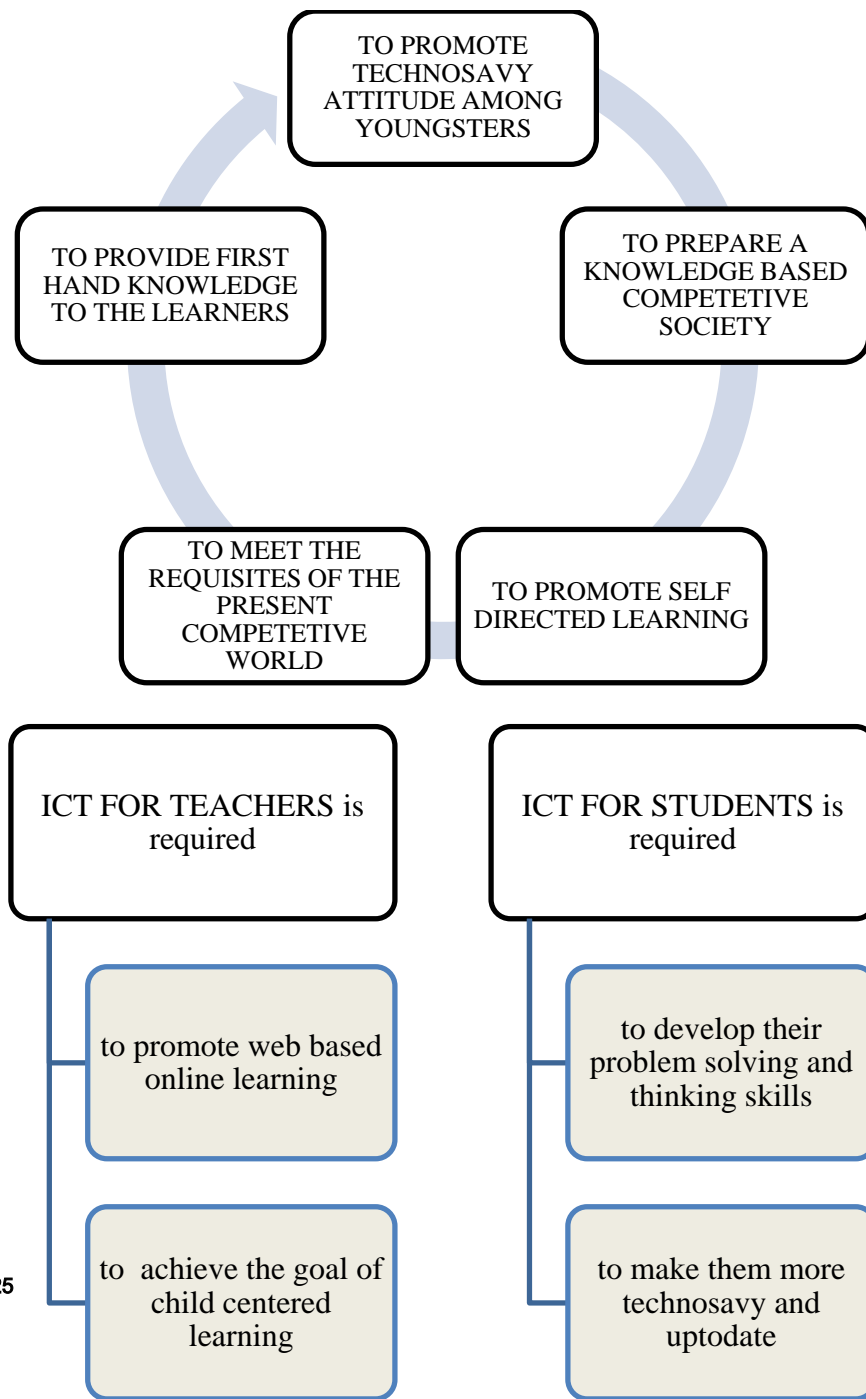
TO PROMOTE TECHNOSAVY ATTITUDE AMONG YOUNGSTERS

TO PREPARE A KNOWLEDGE BASED COMPETETIVE SOCIETY

TO PROMOTE SELF DIRECTED LEARNING

TO MEET THE REQUISITES OF THE PRESENT COMPETETIVE WORLD

TO PROVIDE FIRST HAND KNOWLEDGE TO THE LEARNERS

ICT FOR TEACHERS is required

to promote web based online learning

to achieve the goal of child centered learning

ICT FOR STUDENTS is required

to develop their problem solving and thinking skills

to make them more technosavy and uptodate

25